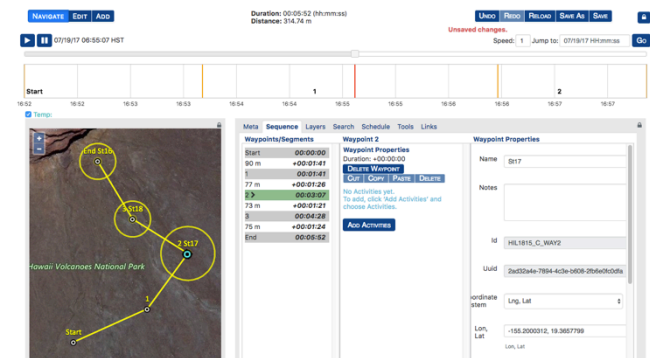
NAVIGATE EDIT ADD

Duration: 00:05:52
Distance: 314.74 m

UNDO REDO RELOAD SAVE AS SAVE

Unsaved changes.

07/19/17 06:55:07 HST

Speed: 1 Jump to: 07/19/17 HH:mm:ss Go

Start 1 2

16:52 16:52 16:53 16:53 16:54 16:54 16:55 16:55 16:56 16:56 16:57 16:57 16:58

Temp.

+
−

End St16

3 St18

2 St17

Hawaii Volcanoes National Park

1

Start

Meta Sequence Layers Search Schedule Tools Links

Waypoints/Segments

| | |
|---|---|
| Start | 00:00:00 |
| 90 m | +00:01:41 |
| 1 | 00:01:41 |
| 77 m | +00:01:26 |
| 2 | 00:03:07 |
| 73 m | +00:01:21 |
| 3 | 00:04:28 |
| 75 m | +00:01:24 |
| End | 00:05:52 |

Waypoint 2

Waypoint Properties
Duration: +00:00:00

DELETE WAYPOINT

CUT COPY PASTE DELETE

No Activities yet.
To add, click 'Add Activities' and choose Activities.

ADD ACTIVITIES

Waypoint Properties

Name St17

Notes

Id HIL1815_C_WAY2

Uuid 2ad32a4e-7894-4c3e-b608-2fb6e0fc0dfa

oordinate stem Lng, Lat

Lon, Lat -155.2000312, 19.3657799

Lon, Lat